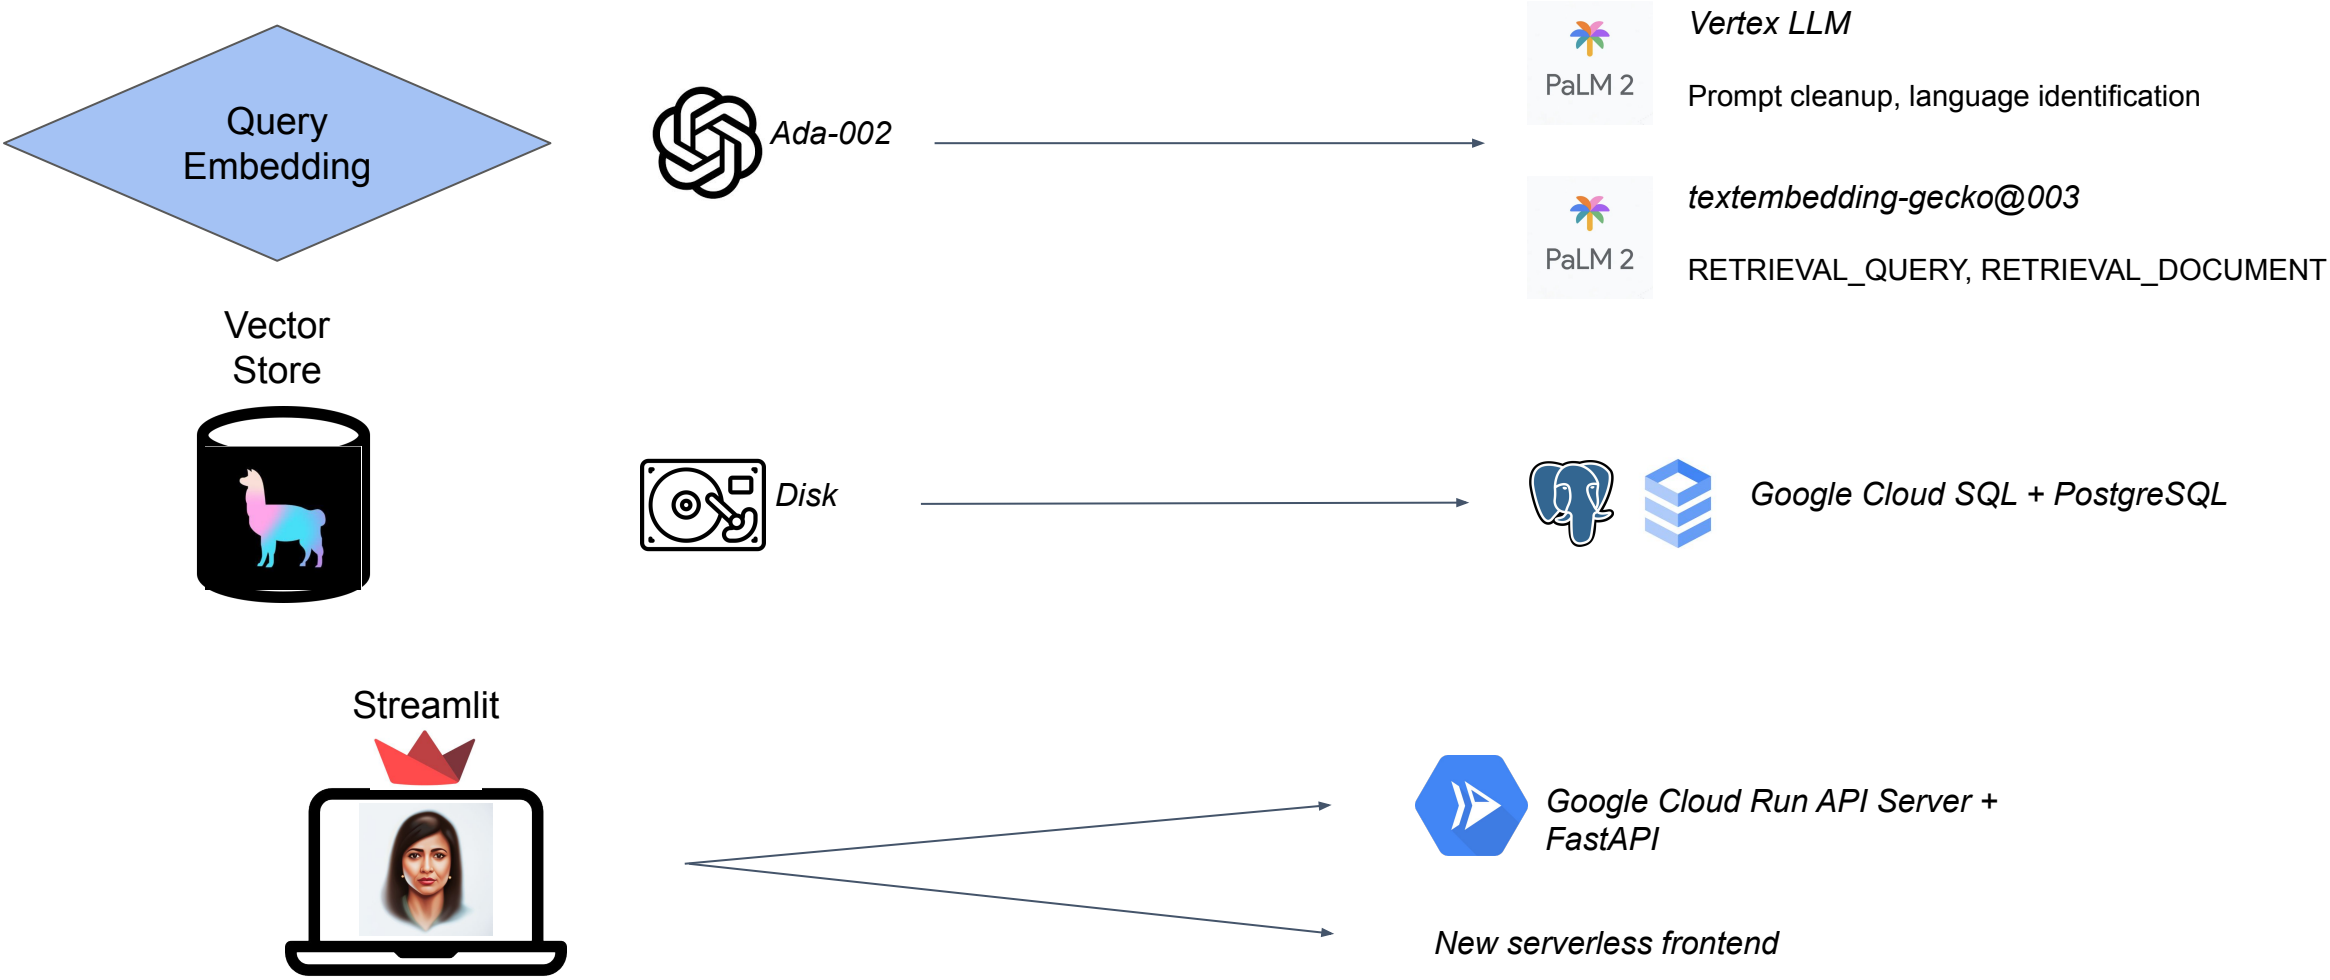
Query Embedding

Ada-002

PaLM 2

Vertex LLM

Prompt cleanup, language identification

PaLM 2

textembedding-gecko@003

RETRIEVAL_QUERY, RETRIEVAL_DOCUMENT

Vector Store

Disk

Google Cloud SQL + PostgreSQL

Streamlit

Google Cloud Run API Server + FastAPI

New serverless frontend